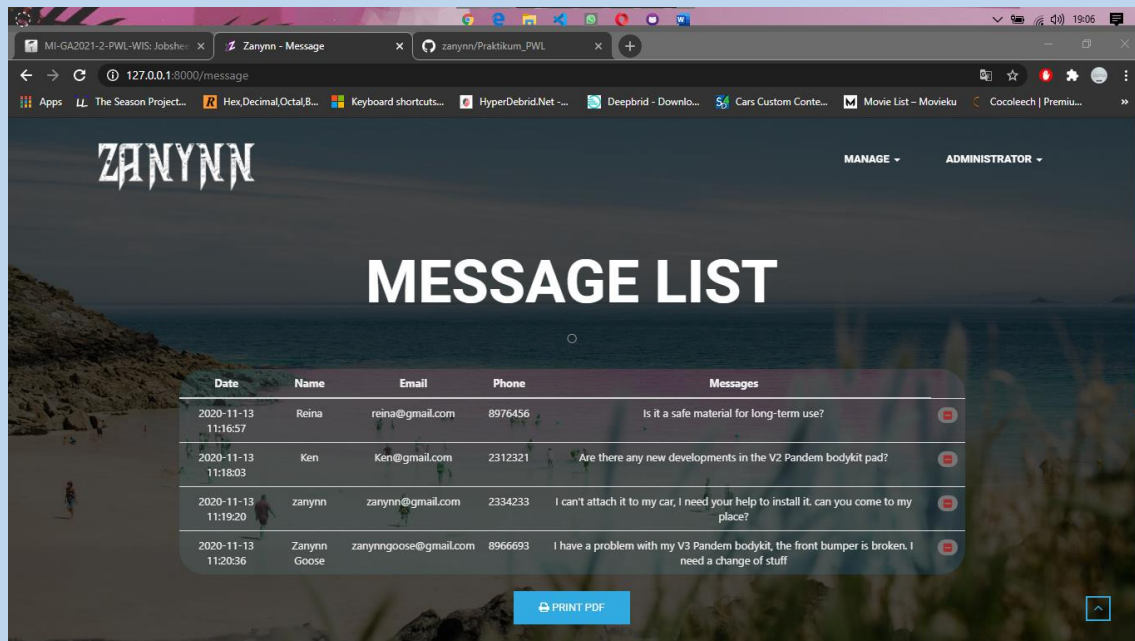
19:06

MI-GA2021-2-PWL-WIS: Jobshee ×
Zanynn - Message ×
zanynn/Praktikum_PWL ×
+

127.0.0.1:8000/message

Apps
The Season Project...
Hex,Decimal,Octal,B...
Keyboard shortcuts...
HyperDebrid.Net -...
Deepbrid - Downlo...
Cars Custom Conte...
Movie List – Movieku
Cocoleech | Premiu...

ZANYNN

MANAGE
ADMINISTRATOR

MESSAGE LIST

| Date | Name | Email | Phone | Messages | |
|---|---|---|---|---|---|
| 2020-11-13 11:16:57 | Reina | reina@gmail.com | 8976456 | Is it a safe material for long-term use? | |
| 2020-11-13 11:18:03 | Ken | Ken@gmail.com | 2312321 | Are there any new developments in the V2 Pandem bodykit pad? | |
| 2020-11-13 11:19:20 | zanynn | zanynn@gmail.com | 2334233 | I can't attach it to my car, I need your help to install it. can you come to my place? | |
| 2020-11-13 11:20:36 | Zanynn Goose | zanynngoose@gmail.com | 8966693 | I have a problem with my V3 Pandem bodykit, the front bumper is broken. I need a change of stuff | |

PRINT PDF